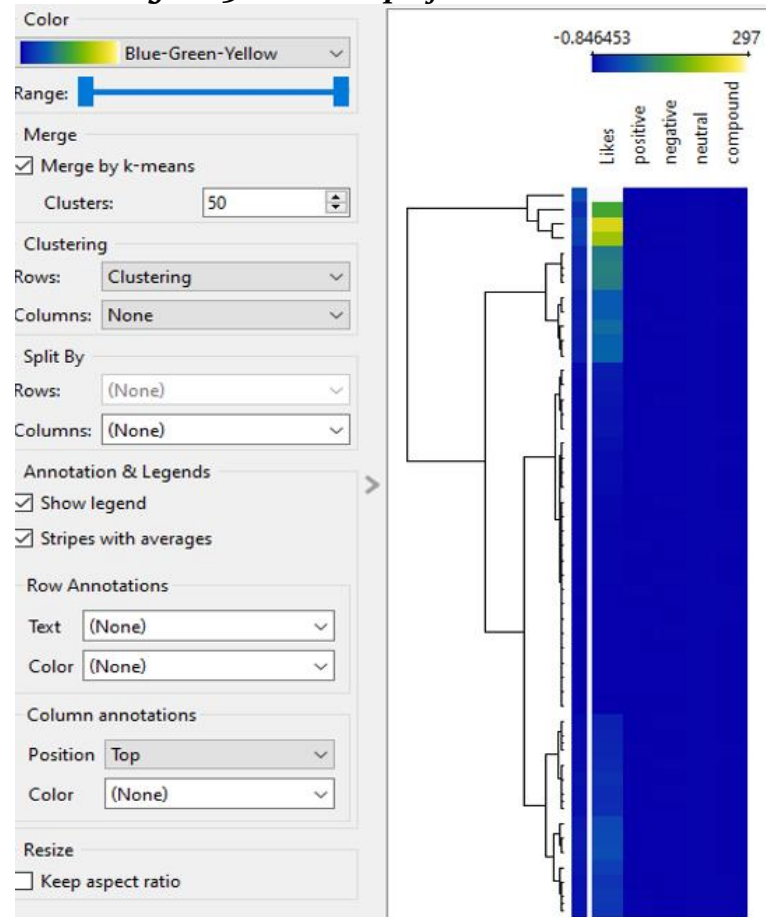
Color
Blue-Green-Yellow
Range:
Merge
☑ Merge by k-means
Clusters: 50
Clustering
Rows: Clustering
Columns: None
Split By
Rows: (None)
Columns: (None)
Annotation & Legends
☑ Show legend
☑ Stripes with averages
Row Annotations
Text (None)
Color (None)
Column annotations
Position Top
Color (None)
Resize
☐ Keep aspect ratio

-0.846453 297
Likes
positive
negative
neutral
compound